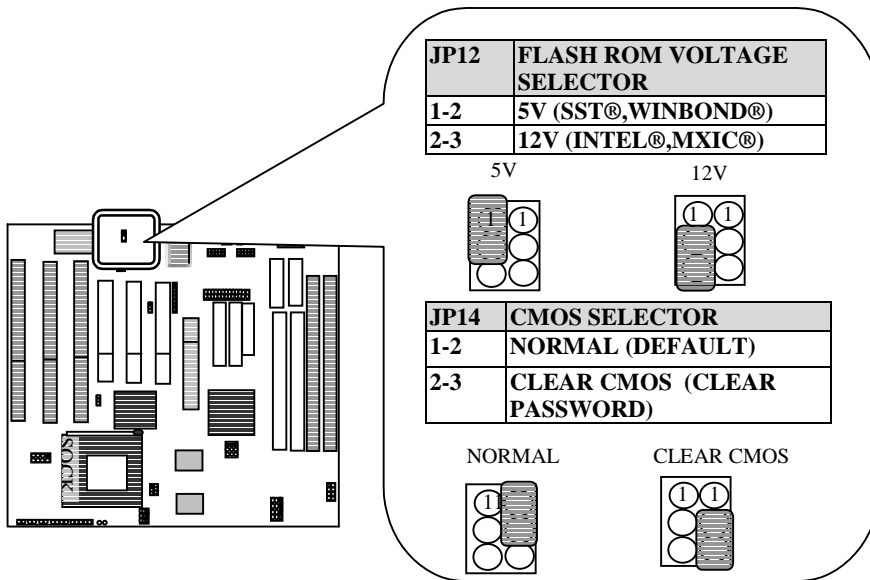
| JP12 | FLASH ROM VOLTAGE SELECTOR |
|---|---|
| 1-2 | 5V (SST®,WINBOND®) |
| 2-3 | 12V (INTEL®,MXIC®) |

5V 12V

1 1 1 1

| JP14 | CMOS SELECTOR |
|---|---|
| 1-2 | NORMAL (DEFAULT) |
| 2-3 | CLEAR CMOS (CLEAR PASSWORD) |

NORMAL CLEAR CMOS

1 1 1

SOCKET